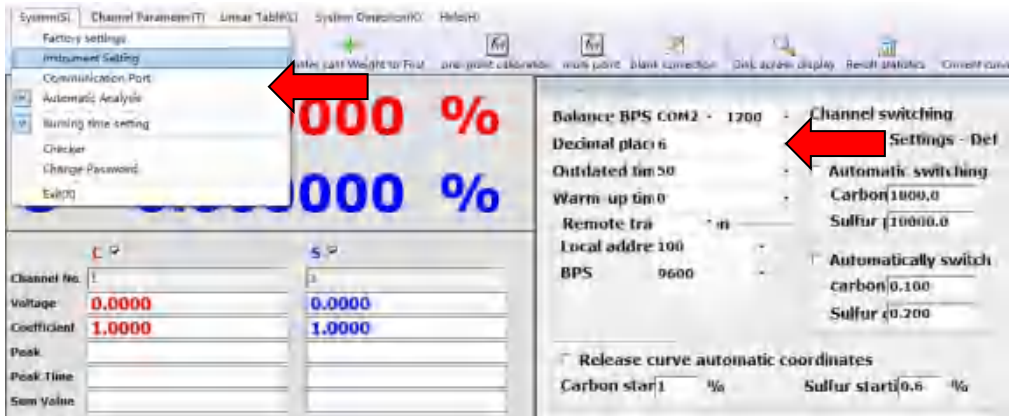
System(S) Channel Parameter(T) Linear Table(K) System Detection(K) Help(H)

Factory settings
Instrument Setting
Communication Port
Automatic Analysis
Burning time setting
Checker
Change Password
Exit(X)

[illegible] Weight to First one-point calibration multi point blank correction Disk screen display Result statistics Convert curve

000 %

000 %

Balance BPS COM2 - 1200
Decimal plac 6
Outdated tim 50
Warm-up tim 0
Remote tra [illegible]
Local addre 100
BPS 9600

Channel switching
Settings - Def
Automatic switching
Carbon 1000.0
Sulfur 10000.0
Automatically switch
carbon 0.100
Sulfur 0.200

C S
Channel No. 1 2
Voltage 0.0000 0.0000
Coefficient 1.0000 1.0000
Peak
Peak Time
Sum Value

Release curve automatic coordinates
Carbon star 1 %
Sulfur starti 0.6 %